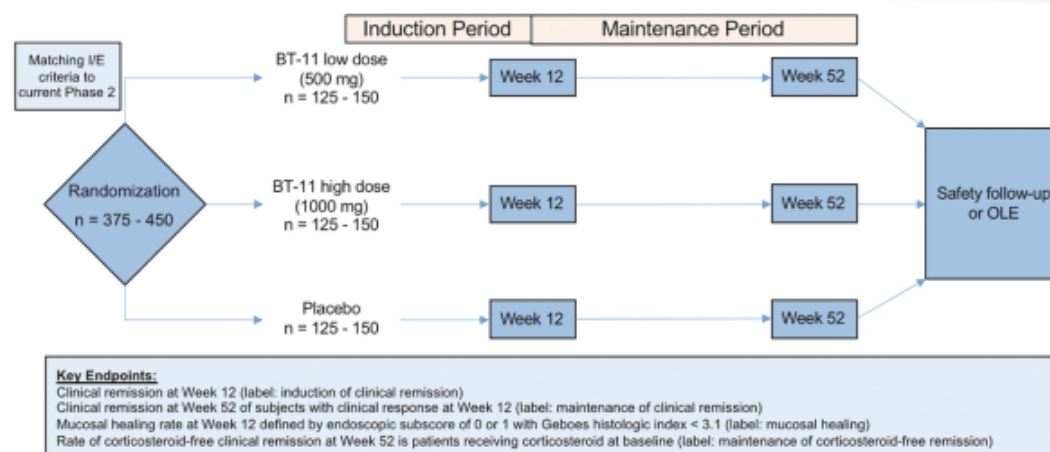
Induction Period

Maintenance Period

Matching I/E criteria to current Phase 2

Randomization
n = 375 - 450

BT-11 low dose (500 mg)
n = 125 - 150

Week 12

Week 52

BT-11 high dose (1000 mg)
n = 125 - 150

Week 12

Week 52

Placebo
n = 125 - 150

Week 12

Week 52

Safety follow-up or OLE

Key Endpoints:
Clinical remission at Week 12 (label: induction of clinical remission)
Clinical remission at Week 52 of subjects with clinical response at Week 12 (label: maintenance of clinical remission)
Mucosal healing rate at Week 12 defined by endoscopic subscore of 0 or 1 with Geboes histologic index < 3.1 (label: mucosal healing)
Rate of corticosteroid-free clinical remission at Week 52 is patients receiving corticosteroid at baseline (label: maintenance of corticosteroid-free remission)